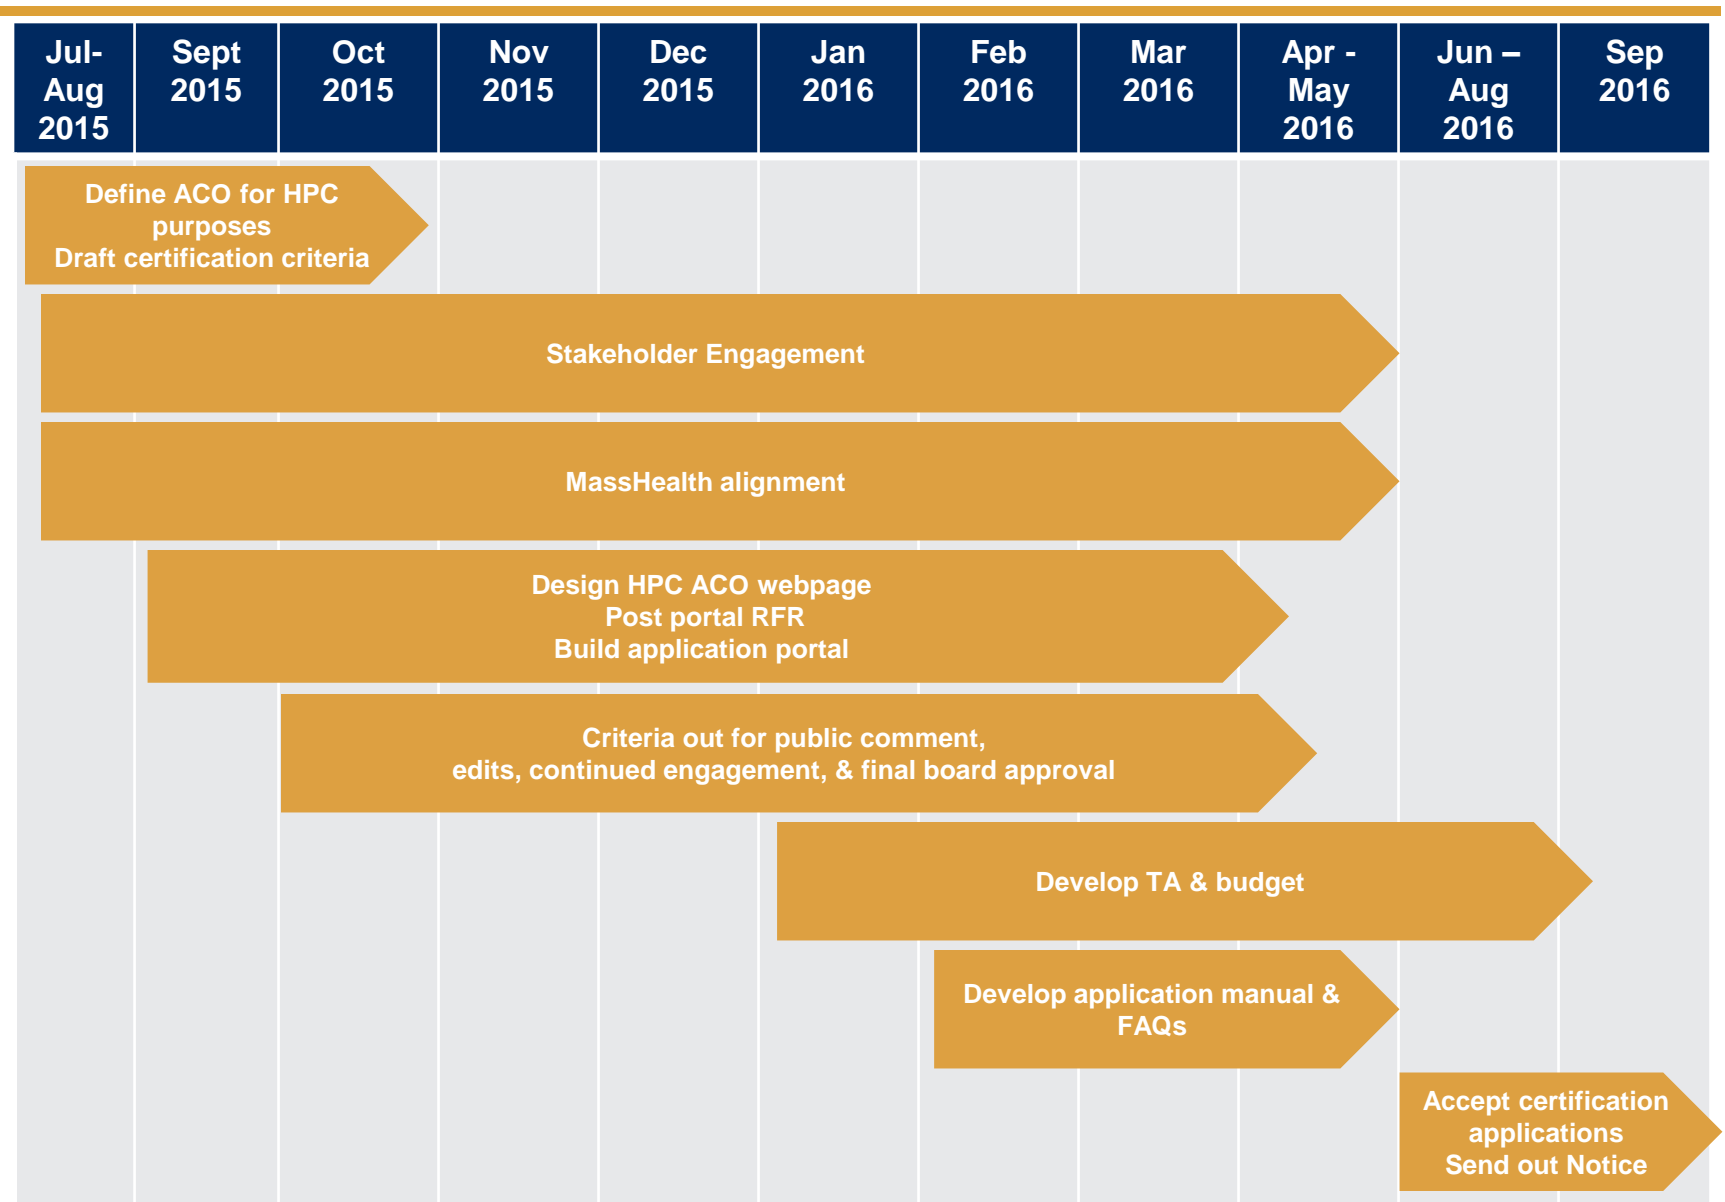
| Jul-Aug 2015 | Sept 2015 | Oct 2015 | Nov 2015 | Dec 2015 | Jan 2016 | Feb 2016 | Mar 2016 | Apr - May 2016 | Jun – Aug 2016 | Sep 2016 |
|---|---|---|---|---|---|---|---|---|---|---|

Define ACO for HPC purposes
Draft certification criteria

Stakeholder Engagement

MassHealth alignment

Design HPC ACO webpage
Post portal RFR
Build application portal

Criteria out for public comment, edits, continued engagement, & final board approval

Develop TA & budget

Develop application manual & FAQs

Accept certification applications
Send out Notice